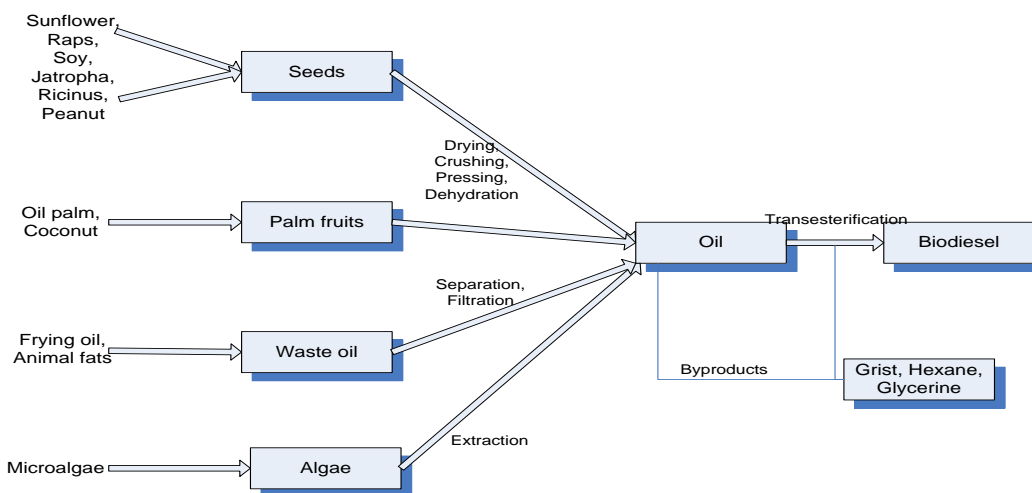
Sunflower, Raps, Soy, Jatropha, Ricinus, Peanut

Seeds

Drying, Crushing, Pressing, Dehydration

Oil palm, Coconut

Palm fruits

Oil

Transesterification

Biodiesel

Separation, Filtration

Frying oil, Animal fats

Waste oil

Byproducts

Grist, Hexane, Glycerine

Extraction

Microalgae

Algae